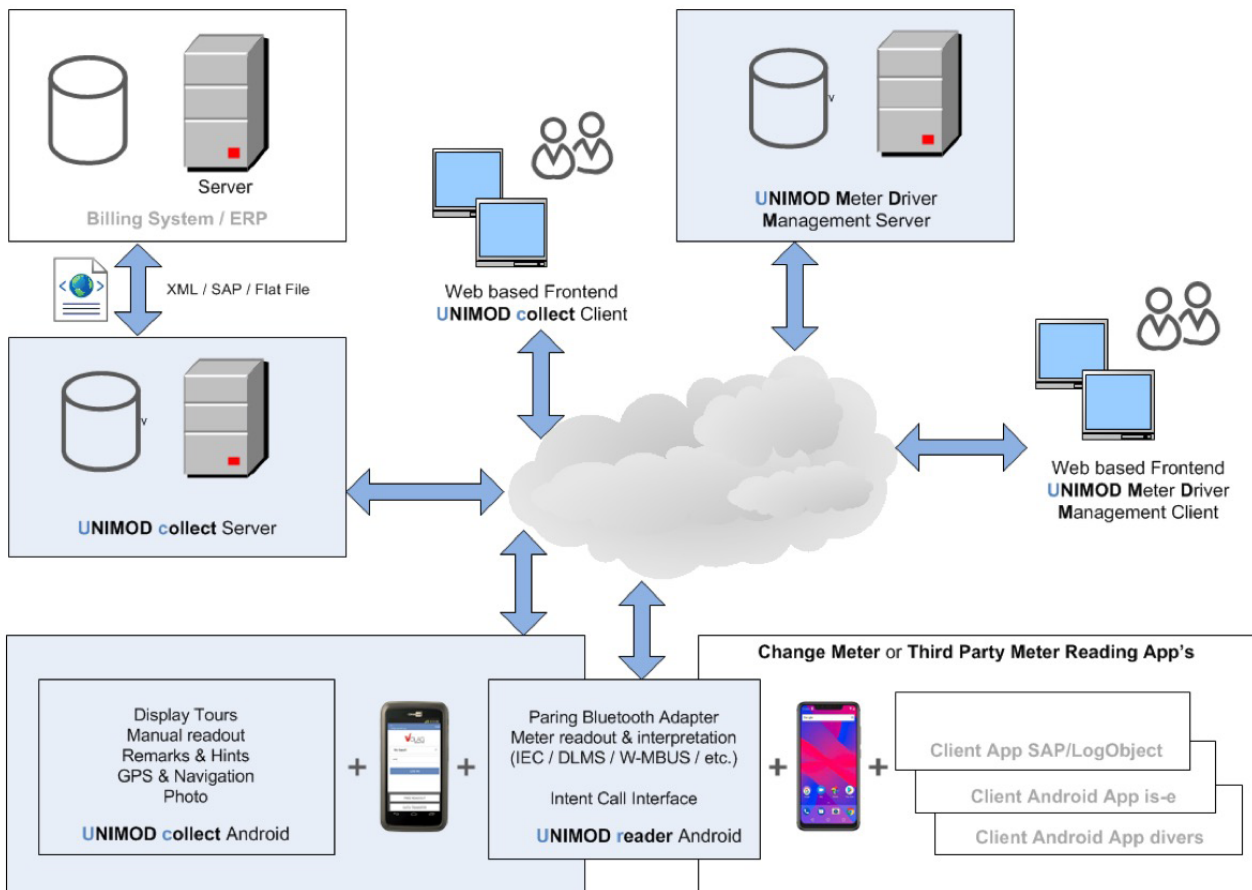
Server

Billing System / ERP

XML / SAP / Flat File

v

UNIMOD collect Server

Web based Frontend
UNIMOD collect Client

v

UNIMOD Meter Driver
Management Server

Web based Frontend
UNIMOD Meter Driver
Management Client

Display Tours
Manual readout
Remarks & Hints
GPS & Navigation
Photo

UNIMOD collect Android

+

+

Paring Bluetooth Adapter
Meter readout & interpretation
(IEC / DLMS / W-MBUS / etc.)

Intent Call Interface

UNIMOD reader Android

Change Meter or Third Party Meter Reading App's

+

+

Client App SAP/LogObject

Client Android App is-e

Client Android App divers